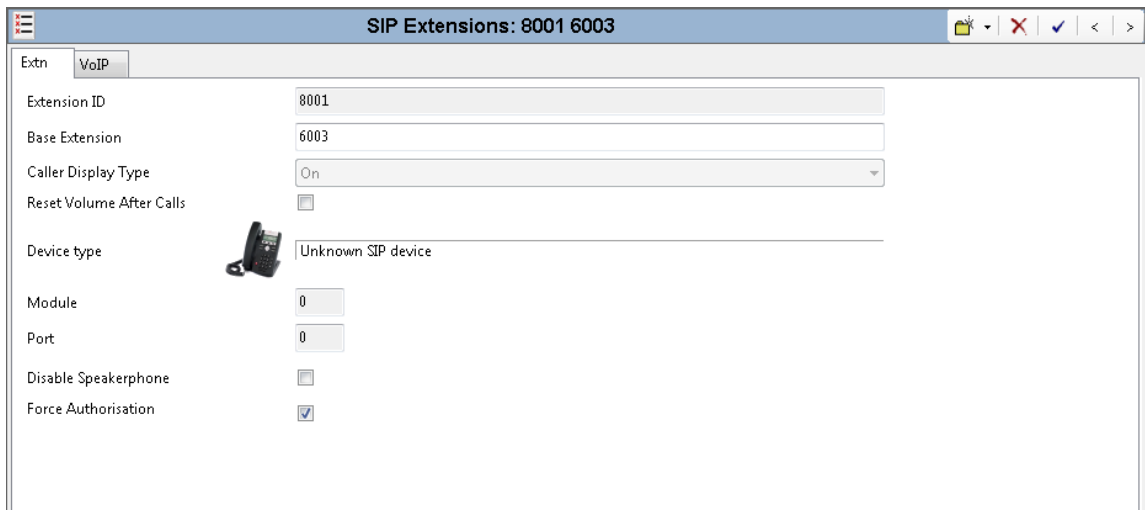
SIP Extensions: 8001 6003

Extn | VoIP

Extension ID 8001

Base Extension 6003

Caller Display Type On

Reset Volume After Calls

Device type Unknown SIP device

Module 0

Port 0

Disable Speakerphone

Force Authorisation